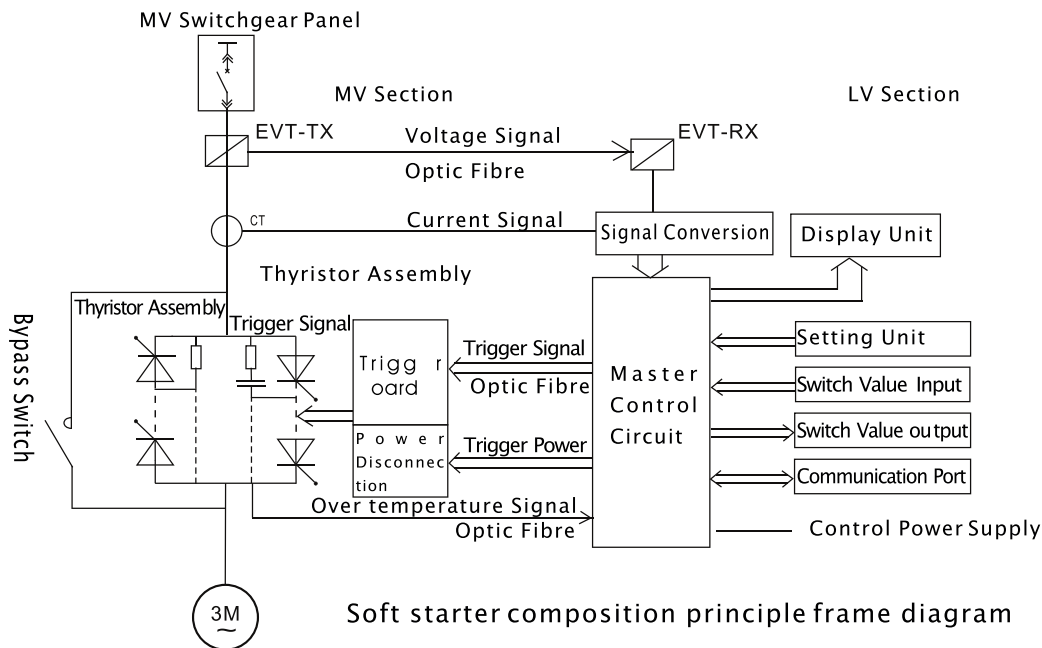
MV Switchgear Panel

MV Section

LV Section

EVT-TX

Voltage Signal

Optic Fibre

EVT-RX

CT

Current Signal

Signal Conversion

Display Unit

Thyristor Assembly

Bypass Switch

Thyristor Assembly

Trigger Signal

Trigg r oard

Trigger Signal

Optic Fibre

Master Control Circuit

Setting Unit

Switch Value Input

Switch Value output

Communication Port

Power Disconnection

Trigger Power

Over temperature Signal

Optic Fibre

Control Power Supply

3M
~

Soft starter composition principle frame diagram